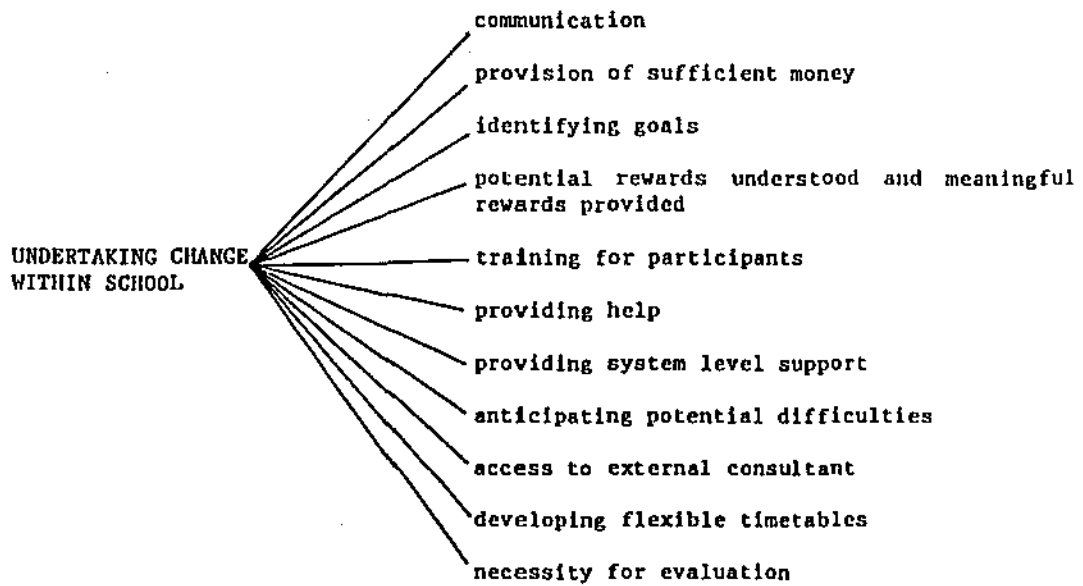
UNDERTAKING CHANGE WITHIN SCHOOL

communication

provision of sufficient money

identifying goals

potential rewards understood and meaningful rewards provided

training for participants

providing help

providing system level support

anticipating potential difficulties

access to external consultant

developing flexible timetables

necessity for evaluation